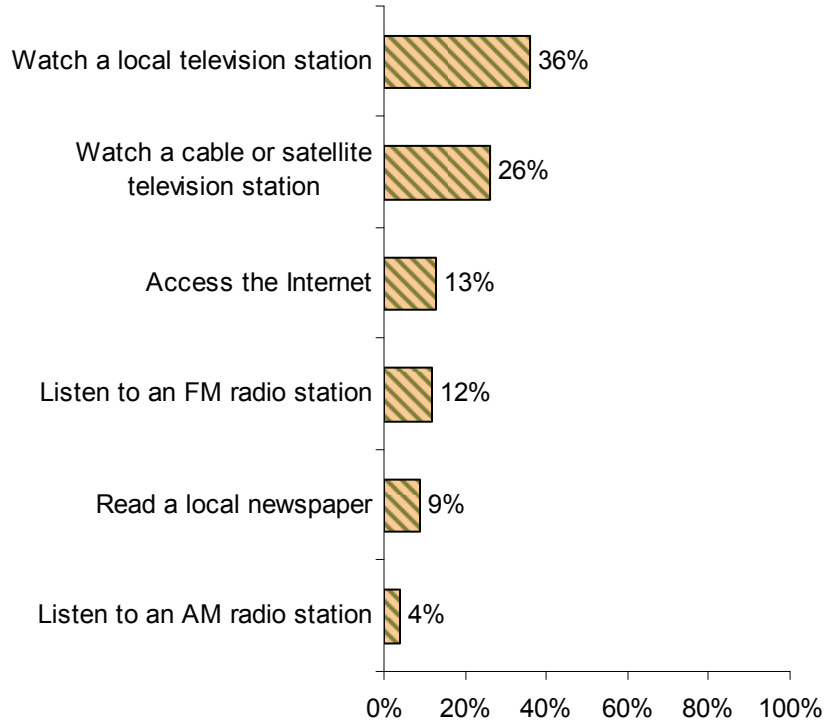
Watch a local television station 36%

Watch a cable or satellite television station 26%

Access the Internet 13%

Listen to an FM radio station 12%

Read a local newspaper 9%

Listen to an AM radio station 4%

0% 20% 40% 60% 80% 100%